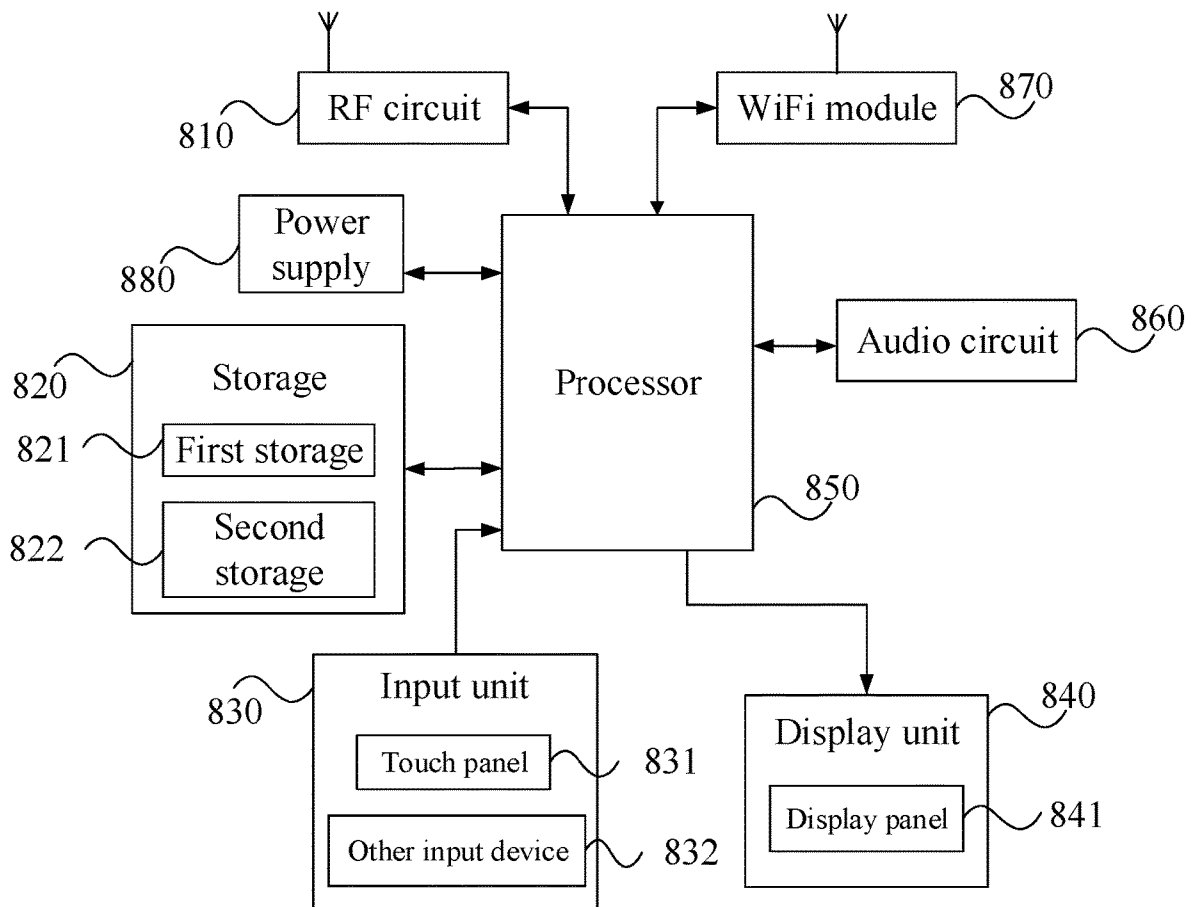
RF circuit
810
WiFi module
870
Power supply
880
Storage
820
First storage
821
Second storage
822
Processor
Audio circuit
860
850
Input unit
830
Touch panel
831
Other input device
832
Display unit
840
Display panel
841